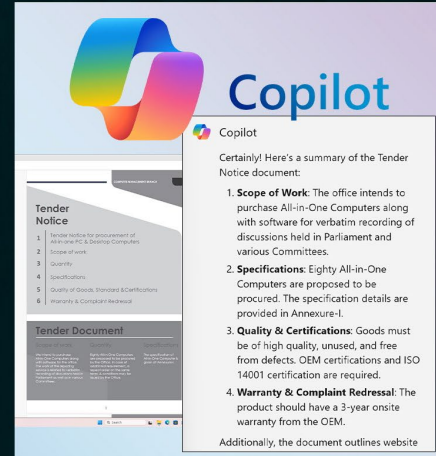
Copilot

Copilot

Certainly! Here's a summary of the Tender Notice document:

1. **Scope of Work**: The office intends to purchase All-in-One Computers along with software for verbatim recording of discussions held in Parliament and various Committees.
2. **Specifications**: Eighty All-in-One Computers are proposed to be procured. The specification details are provided in Annexure-I.
3. **Quality & Certifications**: Goods must be of high quality, unused, and free from defects. OEM certifications and ISO 14001 certification are required.
4. **Warranty & Complaint Redressal**: The product should have a 3-year onsite warranty from the OEM.

Additionally, the document outlines website

Tender Notice

1 Tender Notice for procurement of All-in-one PC & Desktop Computers
2 Scope of work
3 Quantity
4 Specifications
5 Quality of Goods, Standard &Certifications
6 Warranty & Complaint Redressal

Tender Document

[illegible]

Search